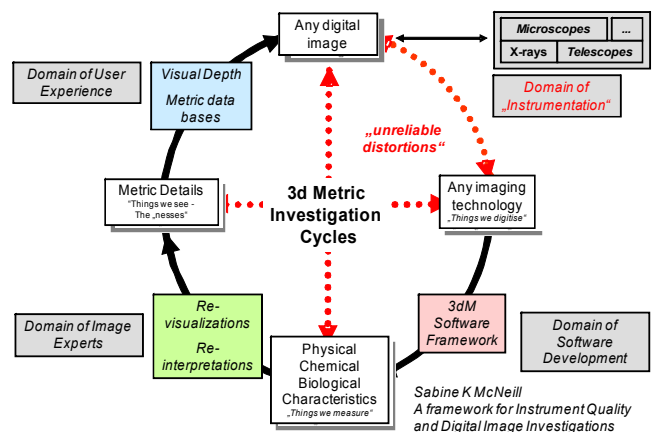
Any digital image

Microscopes | ...
X-rays | Telescopes

Domain of User Experience

Visual Depth

Metric data bases

Domain of „Instrumentation“

„unreliable distortions“

Metric Details
"Things we see - The „nesses"

3d Metric Investigation Cycles

Any imaging technology
„Things we digitise"

Domain of Image Experts

Re-visualizations
Re-interpretations

3dM Software Framework

Domain of Software Development

Physical Chemical Biological Characteristics
„Things we measure"

Sabine K McNeill
A framework for Instrument Quality and Digital Image Investigations